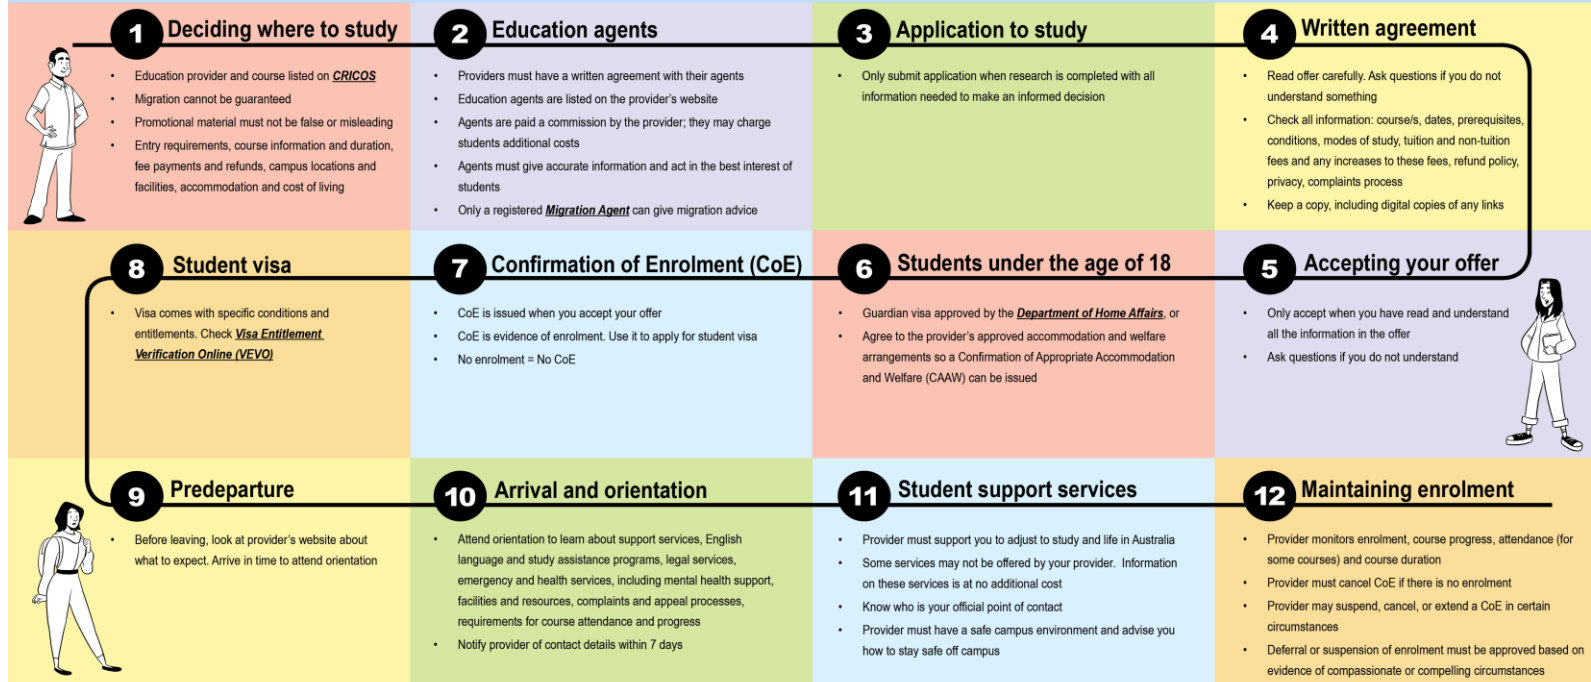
1 Deciding where to study

- Education provider and course listed on **CRICOS**
- Migration cannot be guaranteed
- Promotional material must not be false or misleading
- Entry requirements, course information and duration, fee payments and refunds, campus locations and facilities, accommodation and cost of living

2 Education agents

- Providers must have a written agreement with their agents
- Education agents are listed on the provider's website
- Agents are paid a commission by the provider; they may charge students additional costs
- Agents must give accurate information and act in the best interest of students
- Only a registered **Migration Agent** can give migration advice

3 Application to study

- Only submit application when research is completed with all information needed to make an informed decision

4 Written agreement

- Read offer carefully. Ask questions if you do not understand something
- Check all information: course/s, dates, prerequisites, conditions, modes of study, tuition and non-tuition fees and any increases to these fees, refund policy, privacy, complaints process
- Keep a copy, including digital copies of any links

8 Student visa

- Visa comes with specific conditions and entitlements. Check **Visa Entitlement Verification Online (VEVO)**

7 Confirmation of Enrolment (CoE)

- CoE is issued when you accept your offer
- CoE is evidence of enrolment. Use it to apply for student visa
- No enrolment = No CoE

6 Students under the age of 18

- Guardian visa approved by the **Department of Home Affairs**, or
- Agree to the provider's approved accommodation and welfare arrangements so a Confirmation of Appropriate Accommodation and Welfare (CAAW) can be issued

5 Accepting your offer

- Only accept when you have read and understand all the information in the offer
- Ask questions if you do not understand

9 Predeparture

- Before leaving, look at provider's website about what to expect. Arrive in time to attend orientation

10 Arrival and orientation

- Attend orientation to learn about support services, English language and study assistance programs, legal services, emergency and health services, including mental health support, facilities and resources, complaints and appeal processes, requirements for course attendance and progress
- Notify provider of contact details within 7 days

11 Student support services

- Provider must support you to adjust to study and life in Australia
- Some services may not be offered by your provider. Information on these services is at no additional cost
- Know who is your official point of contact
- Provider must have a safe campus environment and advise you how to stay safe off campus

12 Maintaining enrolment

- Provider monitors enrolment, course progress, attendance (for some courses) and course duration
- Provider must cancel CoE if there is no enrolment
- Provider may suspend, cancel, or extend a CoE in certain circumstances
- Deferral or suspension of enrolment must be approved based on evidence of compassionate or compelling circumstances